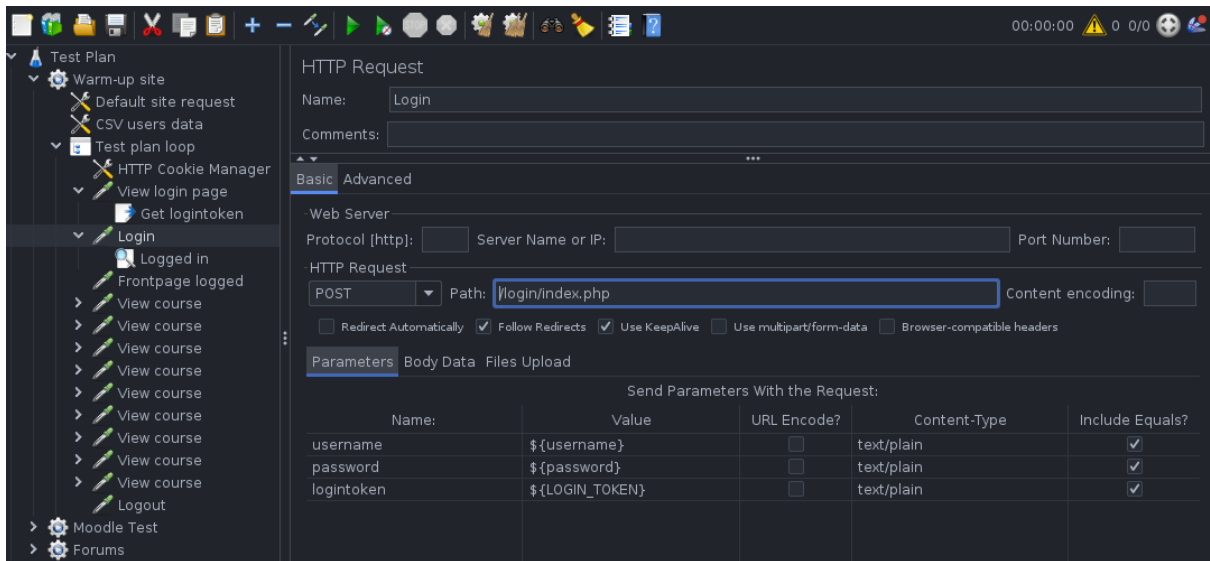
00:00:00 0 0/0

Test Plan
Warm-up site
Default site request
CSV users data
Test plan loop
HTTP Cookie Manager
View login page
Get logintoken
Login
Logged in
Frontpage logged
View course
View course
View course
View course
View course
View course
View course
View course
View course
Logout
Moodle Test
Forums

HTTP Request

Name: Login

Comments:

Basic Advanced

Web Server

Protocol [http]: Server Name or IP: Port Number:

HTTP Request

POST Path: /login/index.php Content encoding:

Redirect Automatically Follow Redirects Use KeepAlive Use multipart/form-data Browser-compatible headers

Parameters Body Data Files Upload

Send Parameters With the Request:

| Name: | Value | URL Encode? | Content-Type | Include Equals? |
|---|---|---|---|---|
| username | ${username} | | text/plain | ✓ |
| password | ${password} | | text/plain | ✓ |
| logintoken | ${LOGIN_TOKEN} | | text/plain | ✓ |